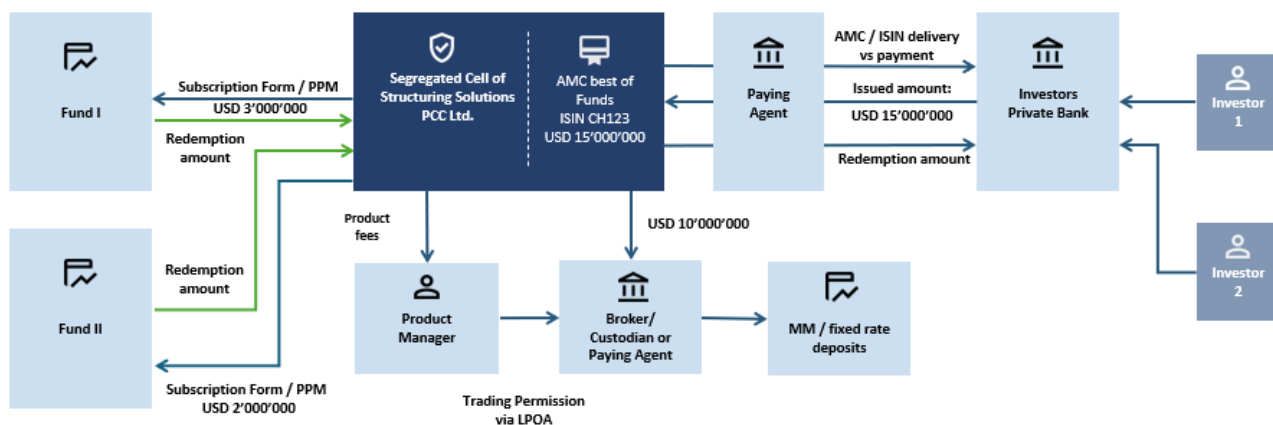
Fund I

Subscription Form / PPM
USD 3'000'000

Redemption amount

Segregated Cell of Structuring Solutions PCC Ltd.

AMC best of Funds
ISIN CH123
USD 15'000'000

Paying Agent

AMC / ISIN delivery vs payment

Issued amount:
USD 15'000'000

Redemption amount

Investors Private Bank

Investor 1

Investor 2

Product fees

USD 10'000'000

Fund II

Redemption amount

Subscription Form / PPM
USD 2'000'000

Product Manager

Broker/ Custodian or Paying Agent

MM / fixed rate deposits

Trading Permission via LPOA